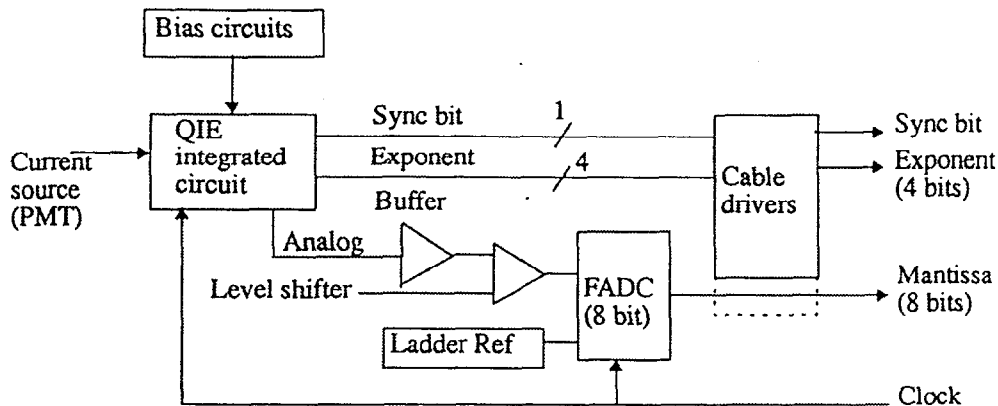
Bias circuits

Current source (PMT)

QIE integrated circuit

Sync bit

1

Exponent

4

Buffer

Analog

Level shifter

Cable drivers

FADC (8 bit)

Ladder Ref

Sync bit

Exponent (4 bits)

Mantissa (8 bits)

Clock